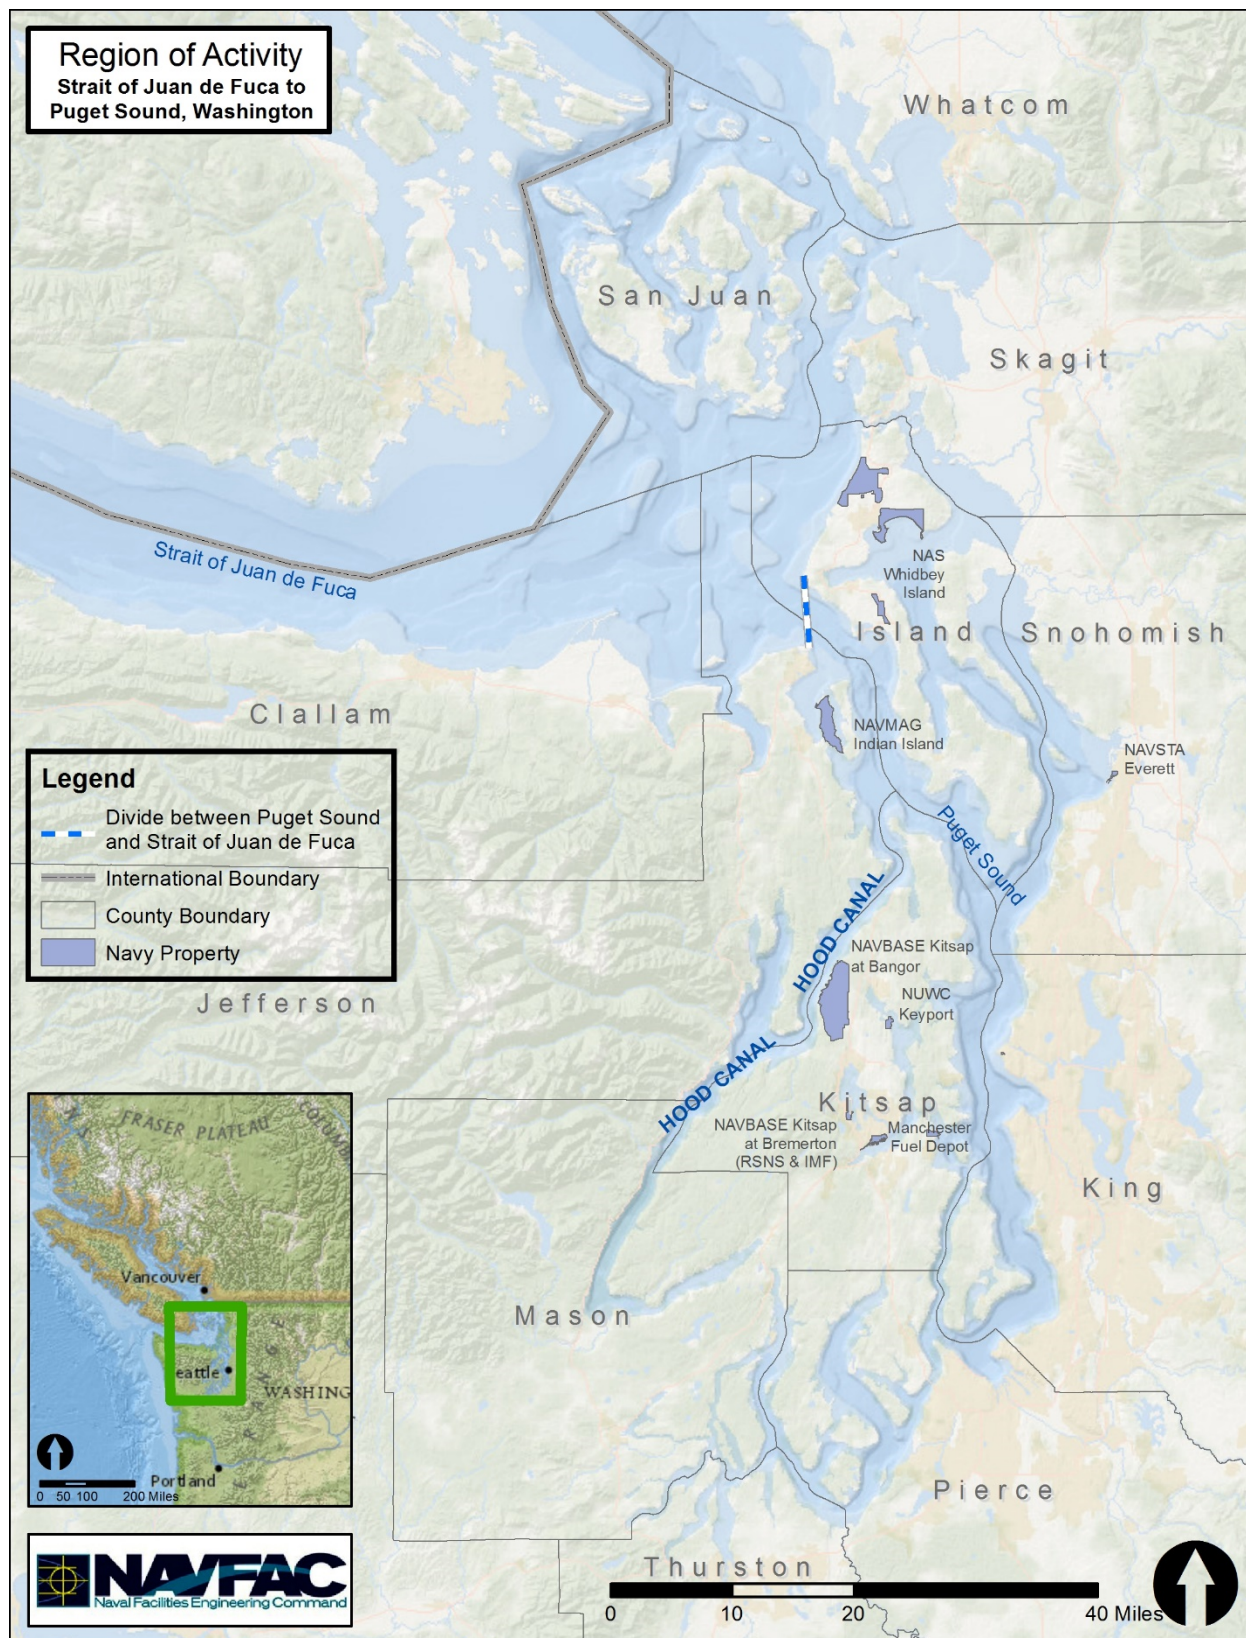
Region of Activity
Strait of Juan de Fuca to Puget Sound, Washington

Whatcom

San Juan

Skagit

Strait of Juan de Fuca

NAS Whidbey Island

Island

Snohomish

Clallam

NAVMAG Indian Island

NAVSTA Everett

Legend
Divide between Puget Sound and Strait of Juan de Fuca
International Boundary
County Boundary
Navy Property

Puget Sound

HOOD CANAL

NAVBASE Kitsap at Bangor

NUWC Keyport

Jefferson

HOOD CANAL

Kitsap

NAVBASE Kitsap at Bremerton (RSNS & IMF)

Manchester Fuel Depot

King

FRASER PLATEAU
COLUMB
Vancouver
eattle
WASHING
Portland
0 50 100 200 Miles

Mason

Pierce

Thurston

NAVFAC
Naval Facilities Engineering Command

0 10 20 40 Miles